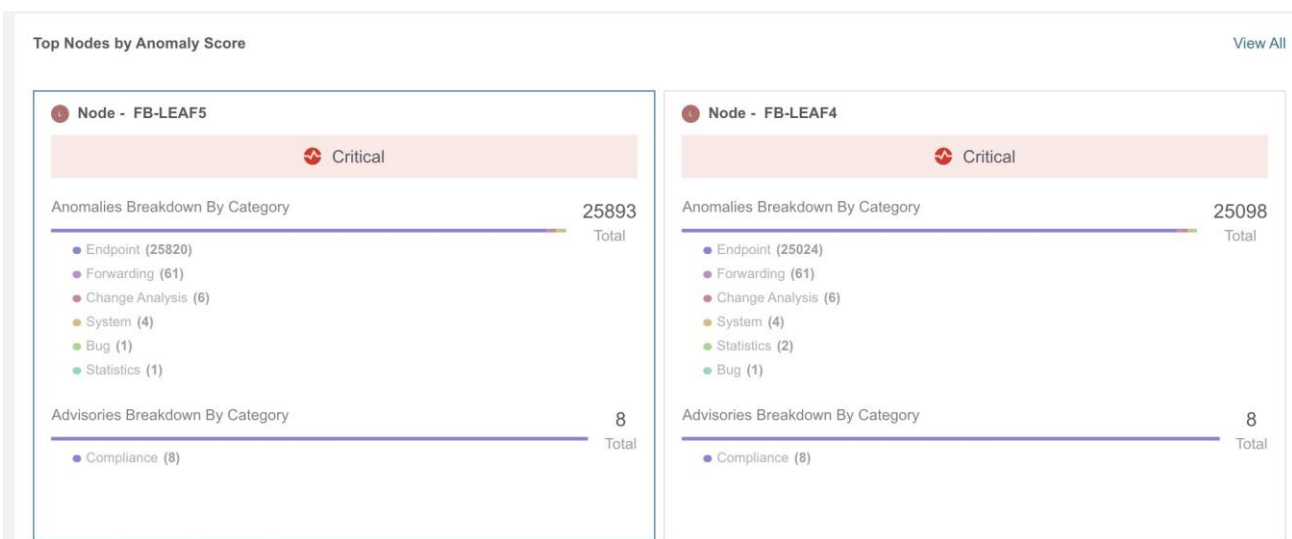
Top Nodes by Anomaly Score

View All

Node - FB-LEAF5

Critical

Anomalies Breakdown By Category

25893
Total

Endpoint (25820)
Forwarding (61)
Change Analysis (6)
System (4)
Bug (1)
Statistics (1)

Advisories Breakdown By Category

8
Total

Compliance (8)

Node - FB-LEAF4

Critical

Anomalies Breakdown By Category

25098
Total

Endpoint (25024)
Forwarding (61)
Change Analysis (6)
System (4)
Statistics (2)
Bug (1)

Advisories Breakdown By Category

8
Total

Compliance (8)